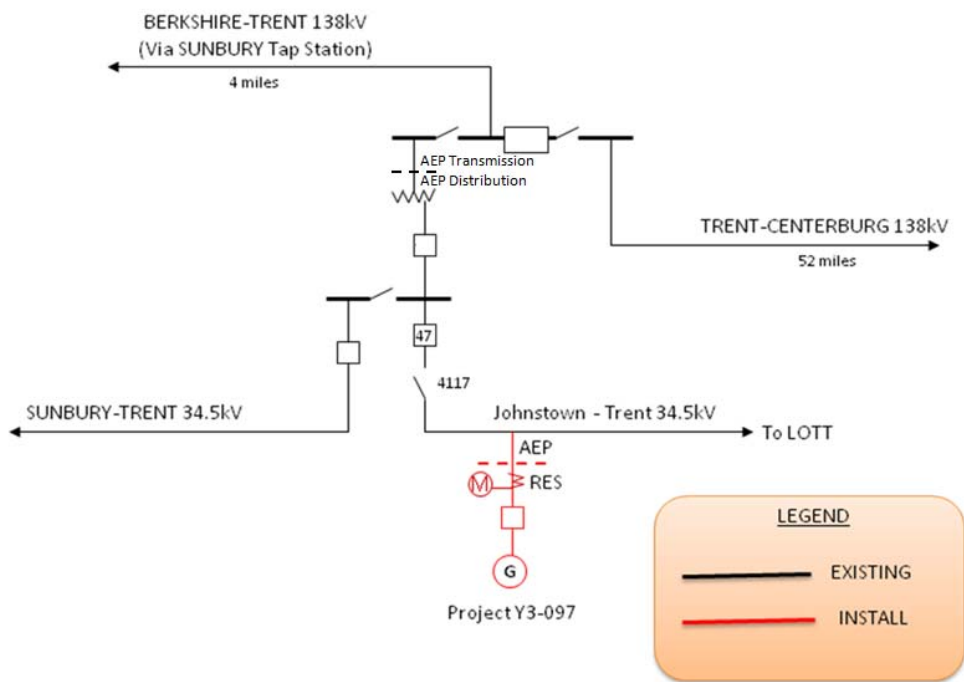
BERKSHIRE-TRENT 138kV
(Via SUNBURY Tap Station)
4 miles

AEP Transmission
AEP Distribution

TRENT-CENTERBURG 138kV
52 miles

47

4117

SUNBURY-TRENT 34.5kV

Johnstown - Trent 34.5kV

To LOTT

AEP
M
RES

G
Project Y3-097

LEGEND
EXISTING
INSTALL